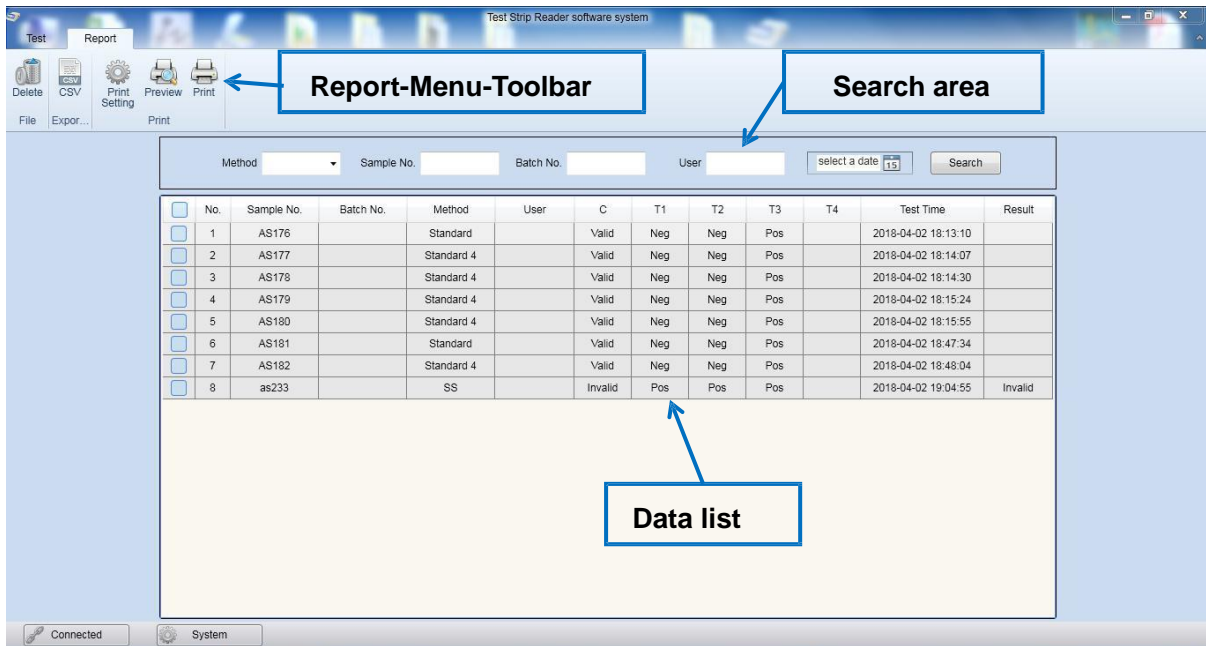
Test Strip Reader software system

Test Report

Delete CSV Print Setting Preview Print

File Expor... Print

Report-Menu-Toolbar

Search area

Method Sample No. Batch No. User select a date 15 Search

| | No. | Sample No. | Batch No. | Method | User | C | T1 | T2 | T3 | T4 | Test Time | Result |
|---|---|---|---|---|---|---|---|---|---|---|---|---|
| | 1 | AS176 | | Standard | | Valid | Neg | Neg | Pos | | 2018-04-02 18:13:10 | |
| | 2 | AS177 | | Standard 4 | | Valid | Neg | Neg | Pos | | 2018-04-02 18:14:07 | |
| | 3 | AS178 | | Standard 4 | | Valid | Neg | Neg | Pos | | 2018-04-02 18:14:30 | |
| | 4 | AS179 | | Standard 4 | | Valid | Neg | Neg | Pos | | 2018-04-02 18:15:24 | |
| | 5 | AS180 | | Standard 4 | | Valid | Neg | Neg | Pos | | 2018-04-02 18:15:55 | |
| | 6 | AS181 | | Standard | | Valid | Neg | Neg | Pos | | 2018-04-02 18:47:34 | |
| | 7 | AS182 | | Standard 4 | | Valid | Neg | Neg | Pos | | 2018-04-02 18:48:04 | |
| | 8 | as233 | | SS | | Invalid | Pos | Pos | Pos | | 2018-04-02 19:04:55 | Invalid |

Data list

Connected System